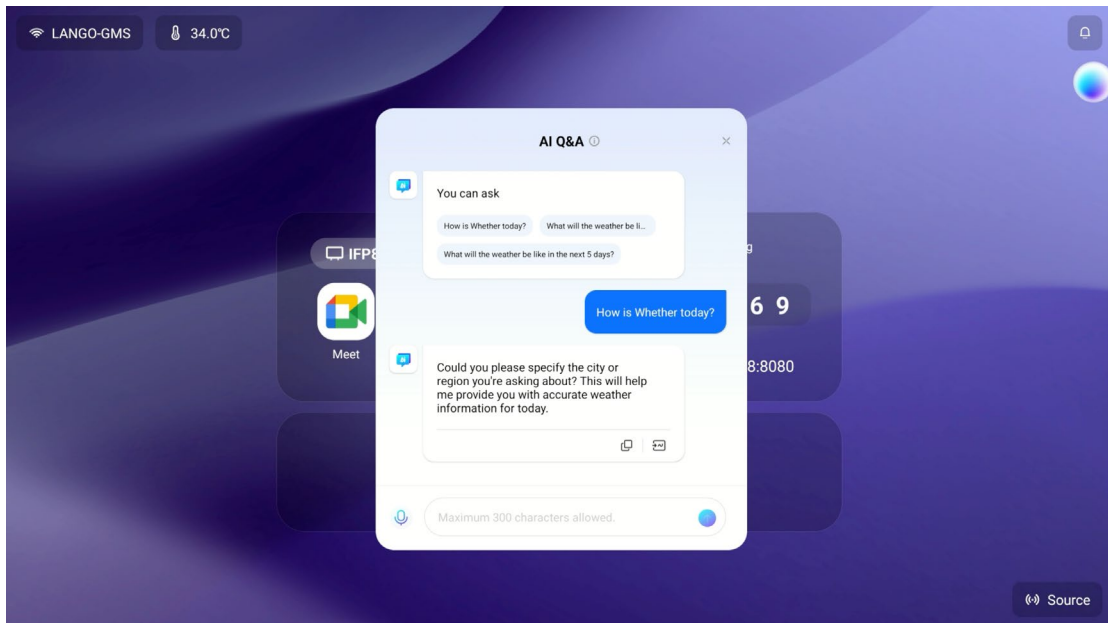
LANGO-GMS
34.0℃

AI Q&A ⓘ
×

You can ask
How is Whether today?
What will the weather be li...
What will the weather be like in the next 5 days?

How is Whether today?

Could you please specify the city or region you're asking about? This will help me provide you with accurate weather information for today.

Maximum 300 characters allowed.

IFP8
Meet
g
6 9
8:8080

Source